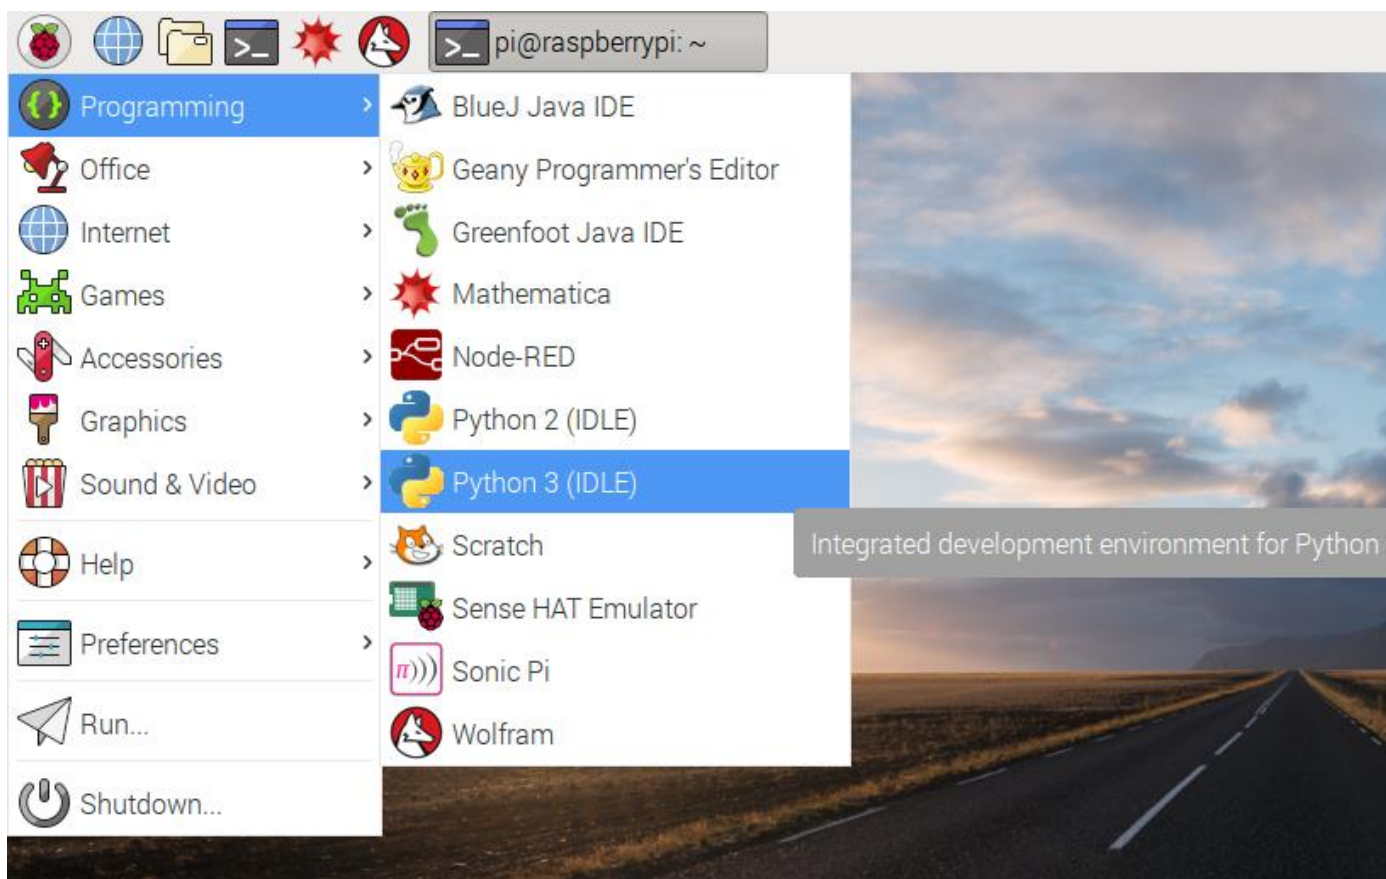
pi@raspberrypi: ~

Programming
Office
Internet
Games
Accessories
Graphics
Sound & Video
Help
Preferences
Run...
Shutdown...

BlueJ Java IDE
Geany Programmer's Editor
Greenfoot Java IDE
Mathematica
Node-RED
Python 2 (IDLE)
Python 3 (IDLE)
Scratch
Sense HAT Emulator
Sonic Pi
Wolfram

Integrated development environment for Python